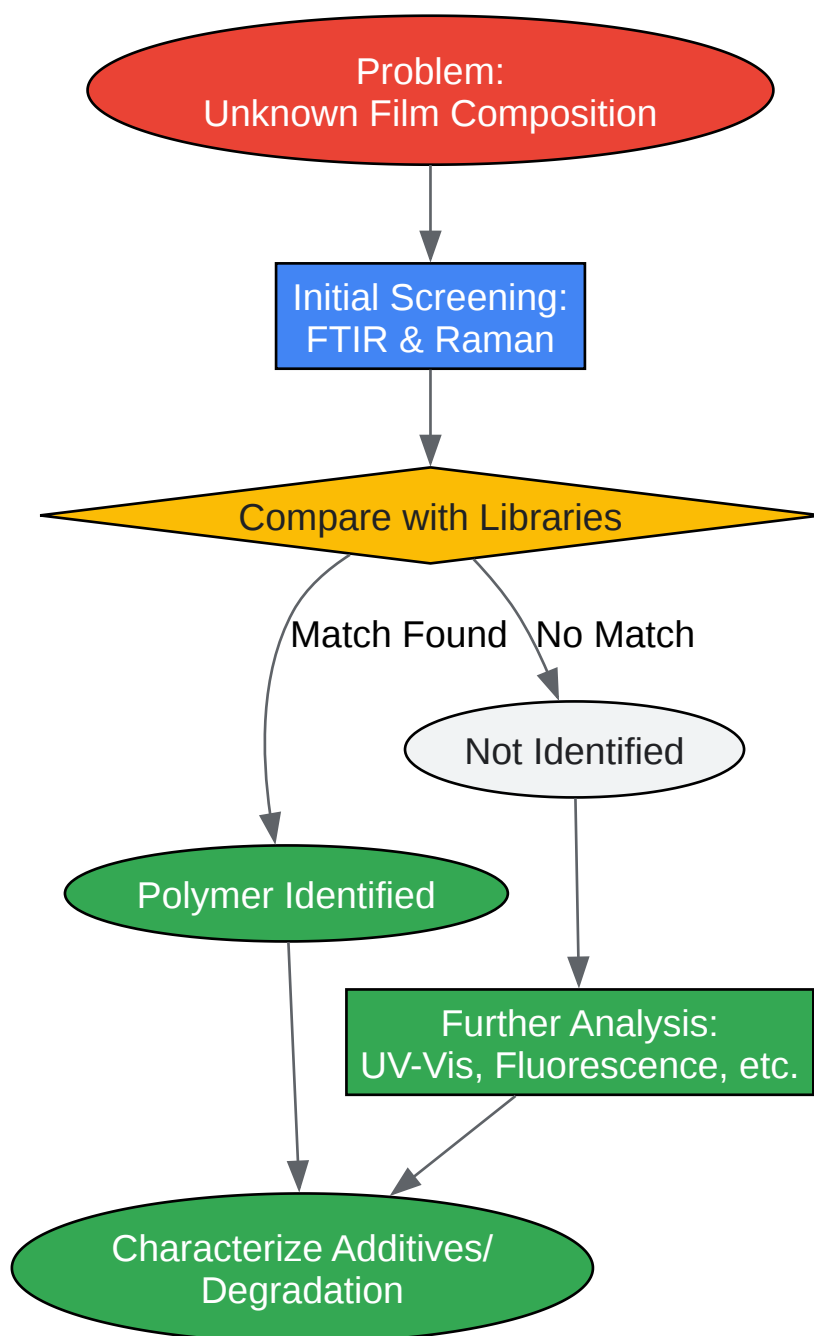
Problem:
Unknown Film Composition

Initial Screening:
FTIR & Raman

Compare with Libraries

Match Found

No Match

Not Identified

Polymer Identified

Further Analysis:
UV-Vis, Fluorescence, etc.

Characterize Additives/
Degradation